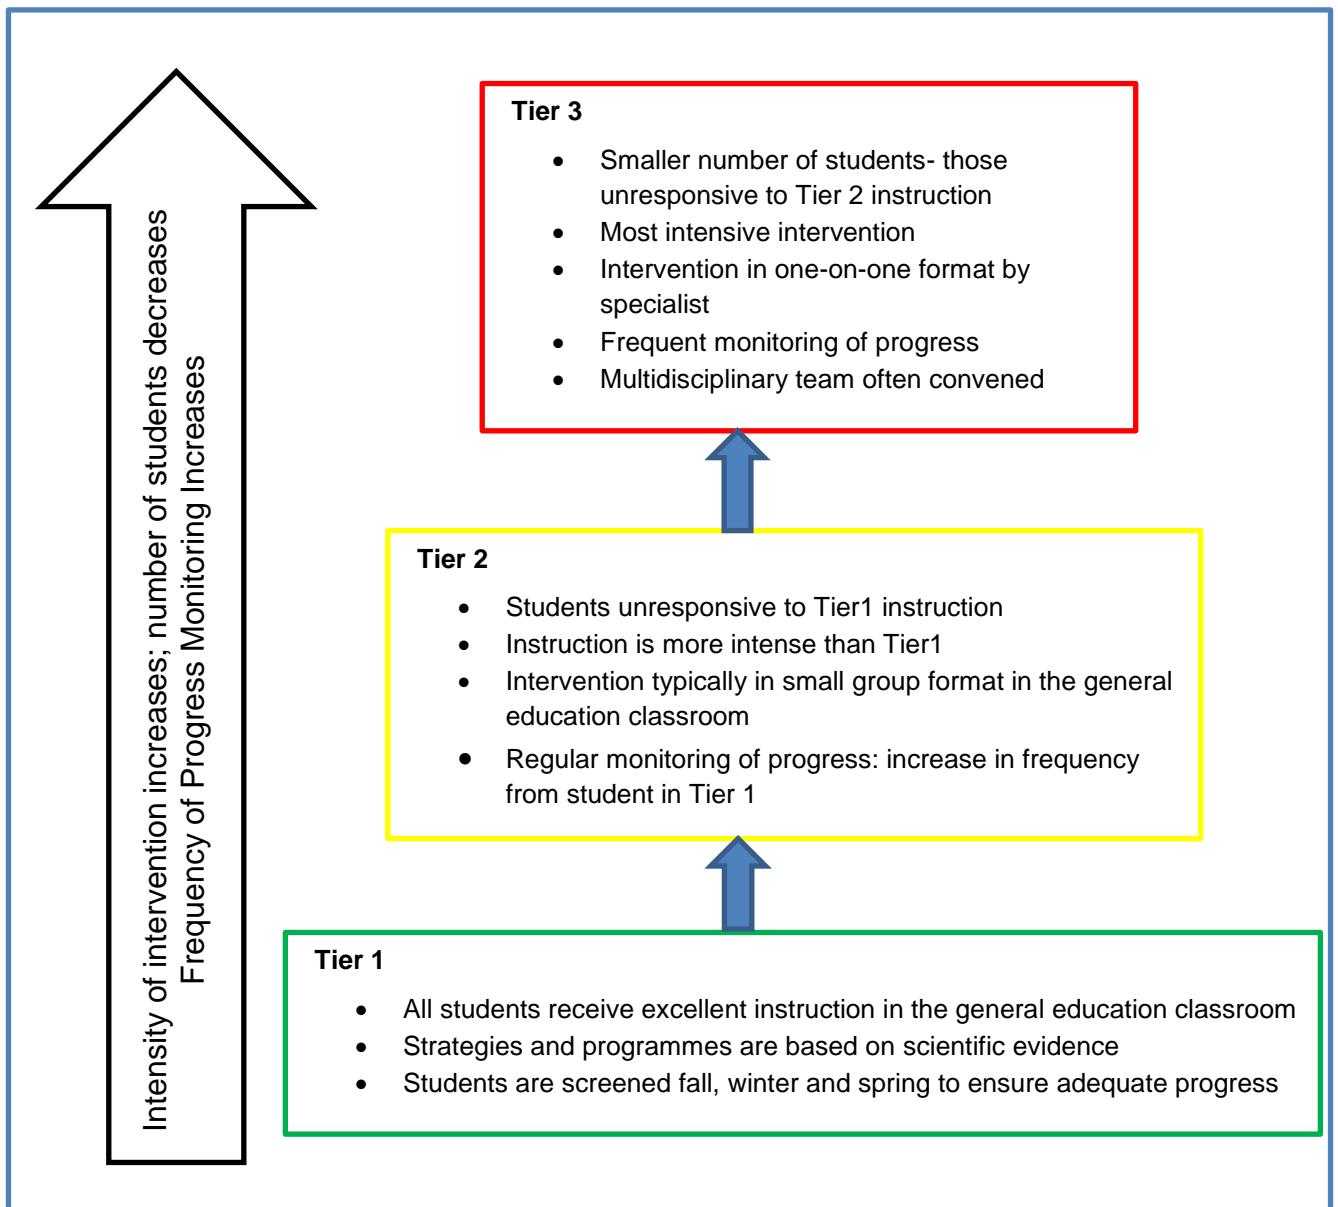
Intensity of intervention increases; number of students decreases
Frequency of Progress Monitoring Increases

Tier 3

- Smaller number of students- those unresponsive to Tier 2 instruction
- Most intensive intervention
- Intervention in one-on-one format by specialist
- Frequent monitoring of progress
- Multidisciplinary team often convened

Tier 2

- Students unresponsive to Tier1 instruction
- Instruction is more intense than Tier1
- Intervention typically in small group format in the general education classroom
- Regular monitoring of progress: increase in frequency from student in Tier 1

Tier 1

- All students receive excellent instruction in the general education classroom
- Strategies and programmes are based on scientific evidence
- Students are screened fall, winter and spring to ensure adequate progress